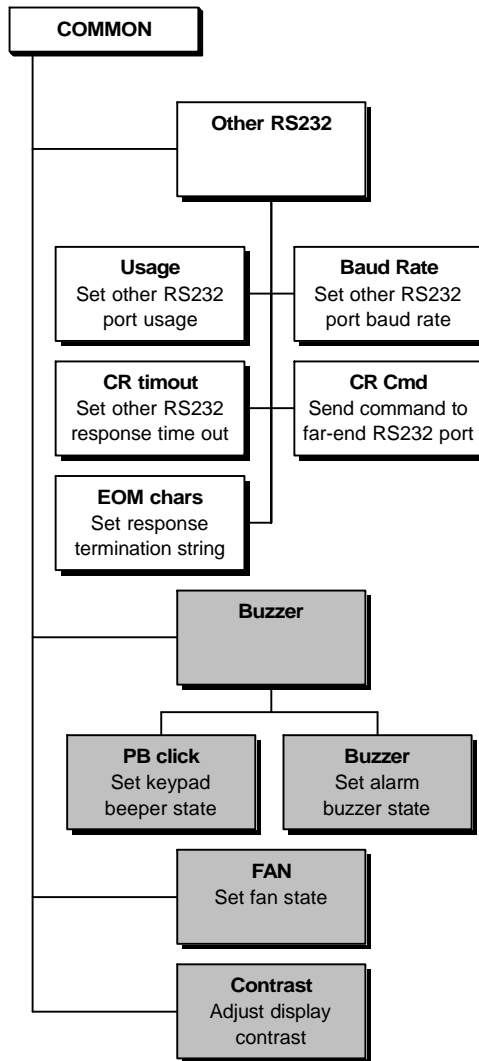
COMMON

Other RS232

Usage
Set other RS232 port usage

Baud Rate
Set other RS232 port baud rate

CR timout
Set other RS232 response time out

CR Cmd
Send command to far-end RS232 port

EOM chars
Set response termination string

Buzzer

PB click
Set keypad beeper state

Buzzer
Set alarm buzzer state

FAN
Set fan state

Contrast
Adjust display contrast